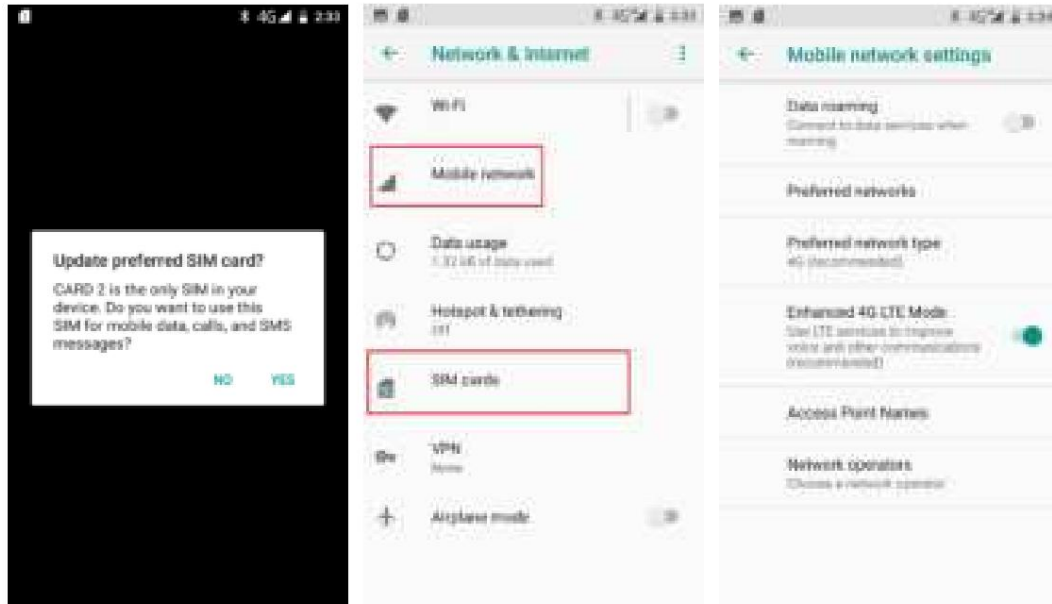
4G 2:33

Update preferred SIM card?

CARD 2 is the only SIM in your device. Do you want to use this SIM for mobile data, calls, and SMS messages?

NO YES

Network & Internet

Wi-Fi

Mobile network

Data usage
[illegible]

Hotspot & tethering
Off

SIM cards

VPN
None

Airplane mode

Mobile network settings

Data roaming
Connect to data services when roaming

Preferred networks

Preferred network type
4G (recommended)

Enhanced 4G LTE Mode
Use LTE services to improve voice and other communications (recommended)

Access Point Names

Network operators
Choose a network operator